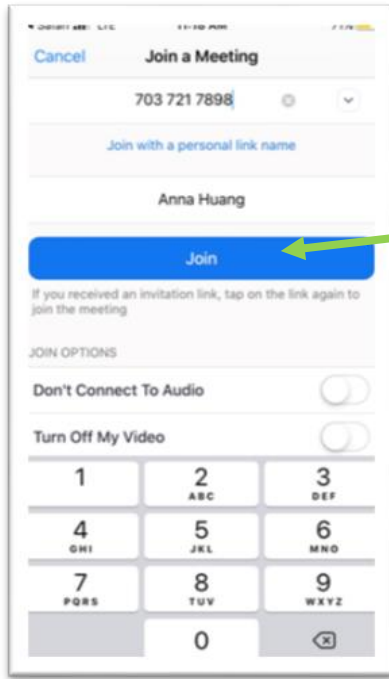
Cancel Join a Meeting

703 721 7898

Join with a personal link name

Anna Huang

Join

If you received an invitation link, tap on the link again to join the meeting

JOIN OPTIONS

Don't Connect To Audio

Turn Off My Video

1
2 ABC
3 DEF
4 GHI
5 JKL
6 MNO
7 PQRS
8 TUV
9 WXYZ
0